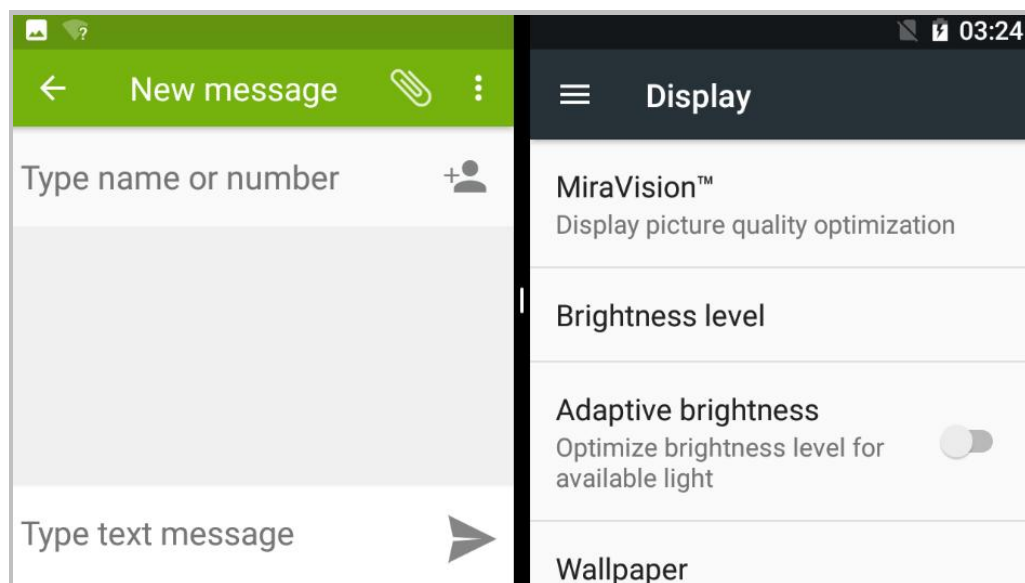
New message

Type name or number

Type text message

03:24

Display

MiraVision™
Display picture quality optimization

Brightness level

Adaptive brightness
Optimize brightness level for available light

Wallpaper